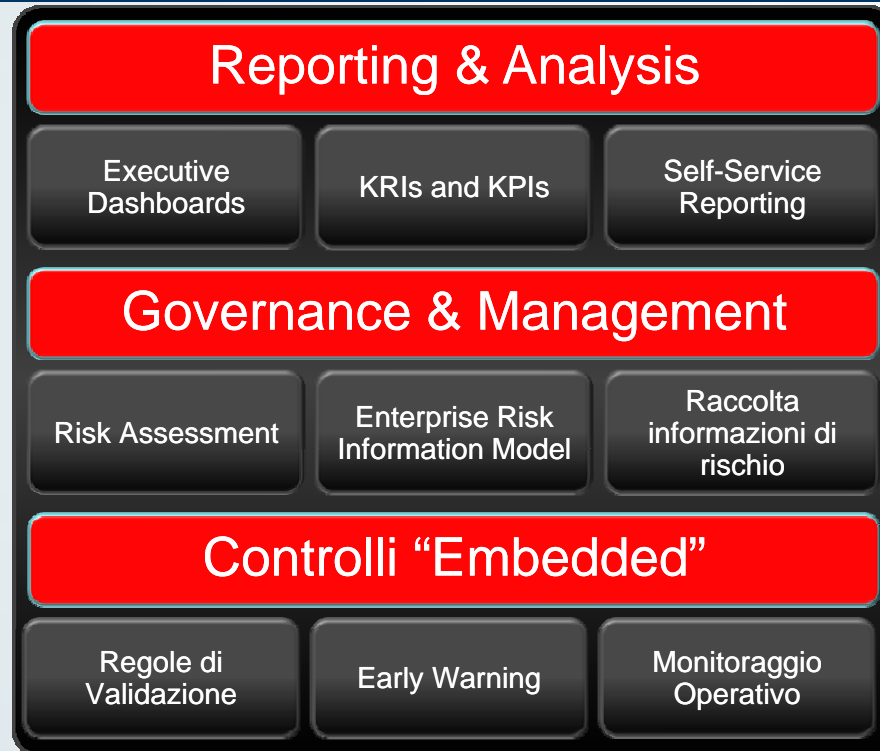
Reporting & Analysis

Executive Dashboards

KRIs and KPIs

Self-Service Reporting

Governance & Management

Risk Assessment

Enterprise Risk Information Model

Raccolta informazioni di rischio

Controlli “Embedded”

Regole di Validazione

Early Warning

Monitoraggio Operativo